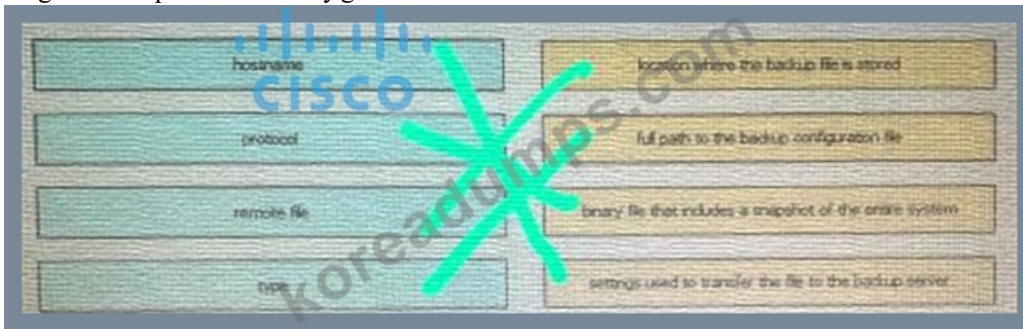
hostname

protocol

remote file

type

location where the backup file is stored

full path to the backup configuration file

binary file that includes a snapshot of the entire system

settings used to transfer the file to the backup server

CISCO

koreadumps.com